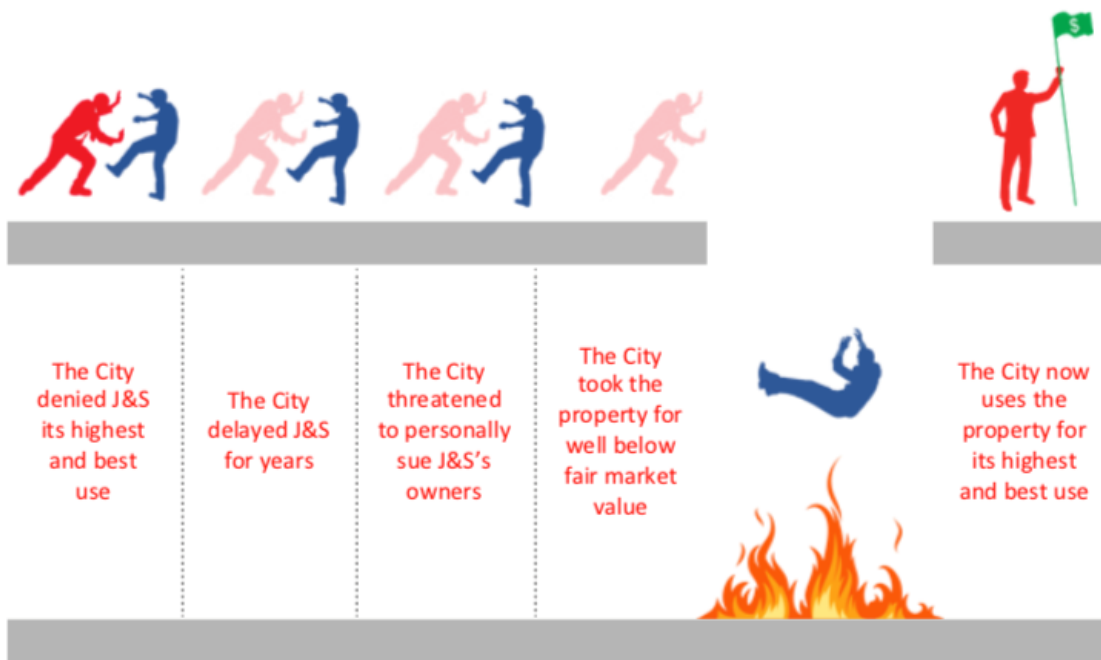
$

The City denied J&S its highest and best use

The City delayed J&S for years

The City threatened to personally sue J&S's owners

The City took the property for well below fair market value

The City now uses the property for its highest and best use